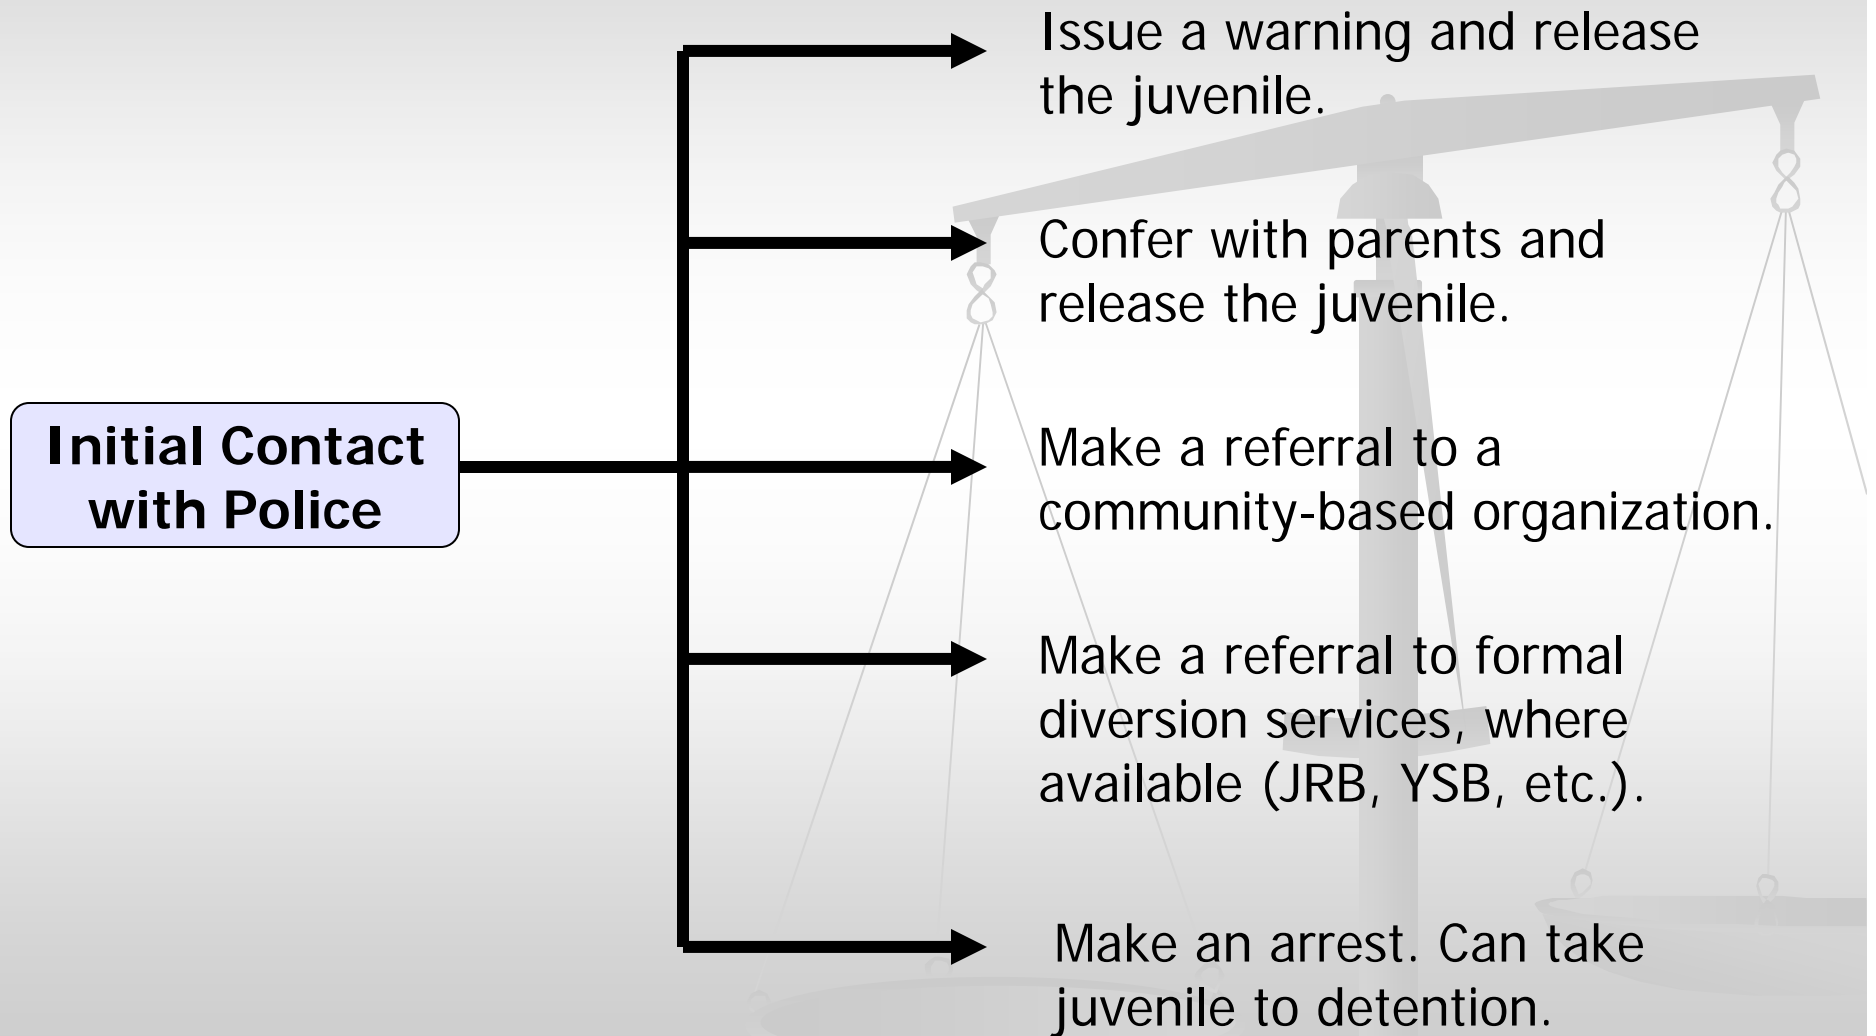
Initial Contact with Police

Issue a warning and release the juvenile.

Confer with parents and release the juvenile.

Make a referral to a community-based organization.

Make a referral to formal diversion services, where available (JRB, YSB, etc.).

Make an arrest. Can take juvenile to detention.